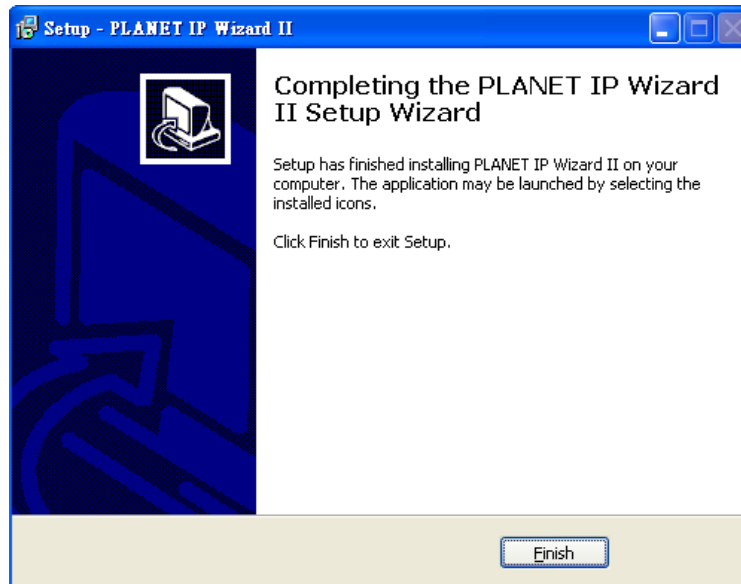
Setup - PLANET IP Wizard II

Completing the PLANET IP Wizard II Setup Wizard

Setup has finished installing PLANET IP Wizard II on your computer. The application may be launched by selecting the installed icons.

Click Finish to exit Setup.

Finish